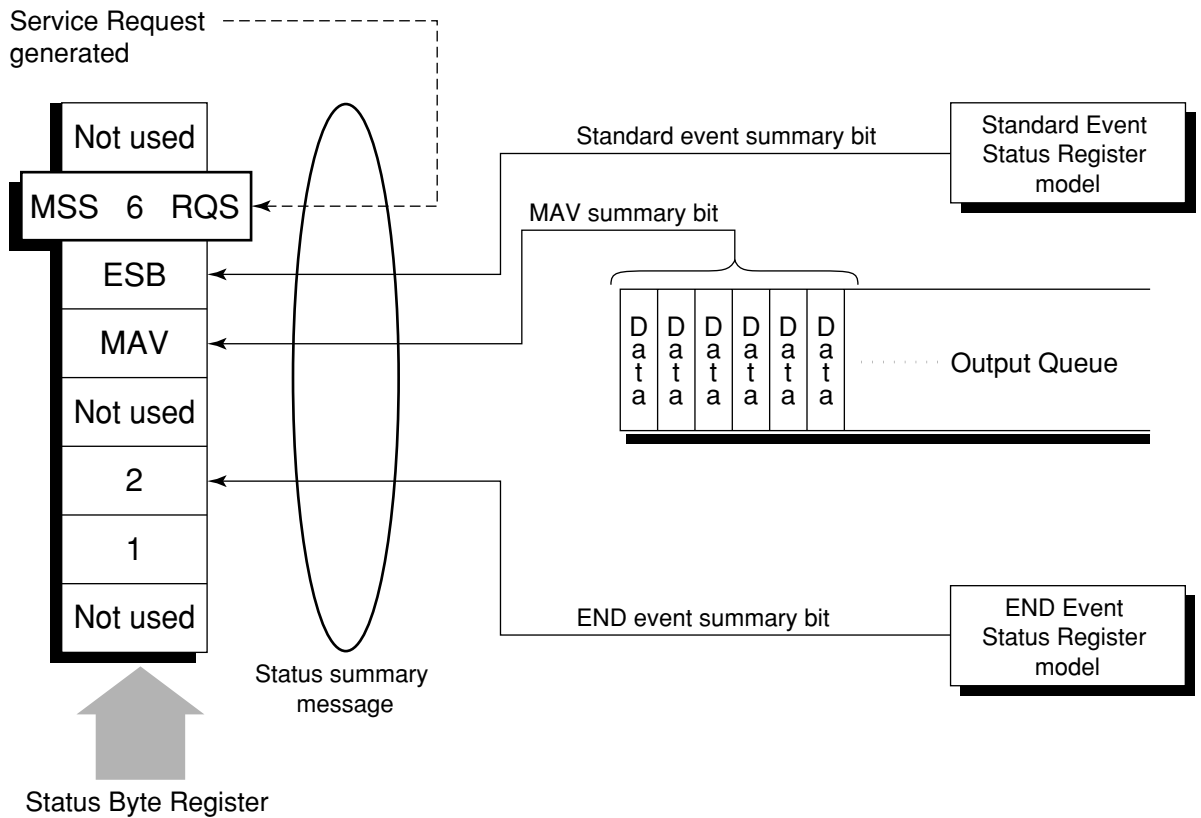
Service Request generated

Not used

MSS 6 RQS

ESB

MAV

Not used

2

1

Not used

Status Byte Register

Status summary message

Standard event summary bit

Standard Event Status Register model

MAV summary bit

Data

Data

Data

Data

Data

Data

Output Queue

END event summary bit

END Event Status Register model